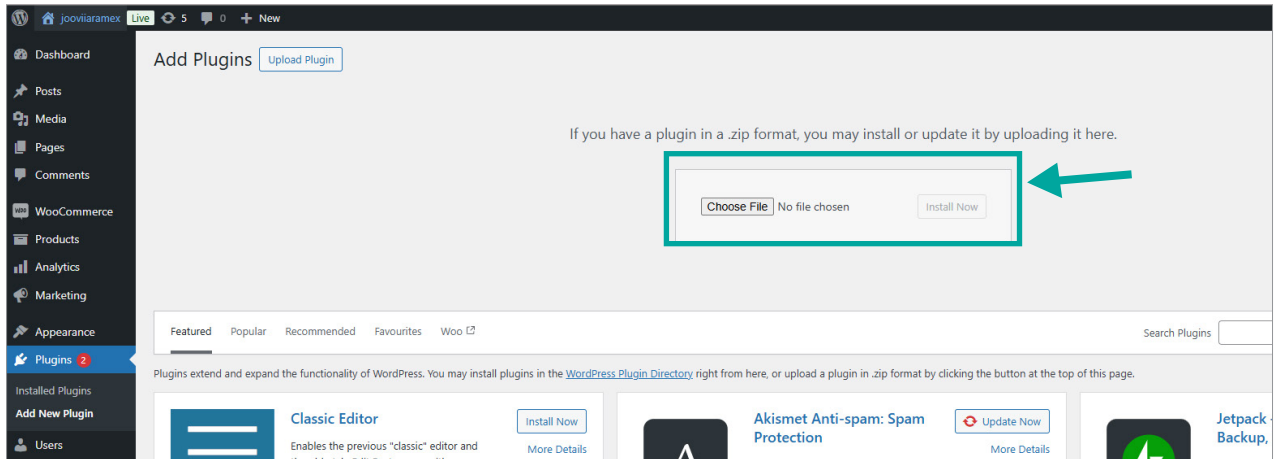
jooviiaramex Live 5 0 New

Dashboard
Posts
Media
Pages
Comments
WooCommerce
Products
Analytics
Marketing
Appearance
Plugins 2
Installed Plugins
Add New Plugin
Users

Add Plugins Upload Plugin

If you have a plugin in a .zip format, you may install or update it by uploading it here.

Choose File No file chosen Install Now

Featured Popular Recommended Favourites Woo

Search Plugins

Plugins extend and expand the functionality of WordPress. You may install plugins in the WordPress Plugin Directory right from here, or upload a plugin in .zip format by clicking the button at the top of this page.

Classic Editor
Install Now
More Details
Enables the previous "classic" editor and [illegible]

Akismet Anti-spam: Spam Protection
Update Now
More Details

Jetpack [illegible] Backup, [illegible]